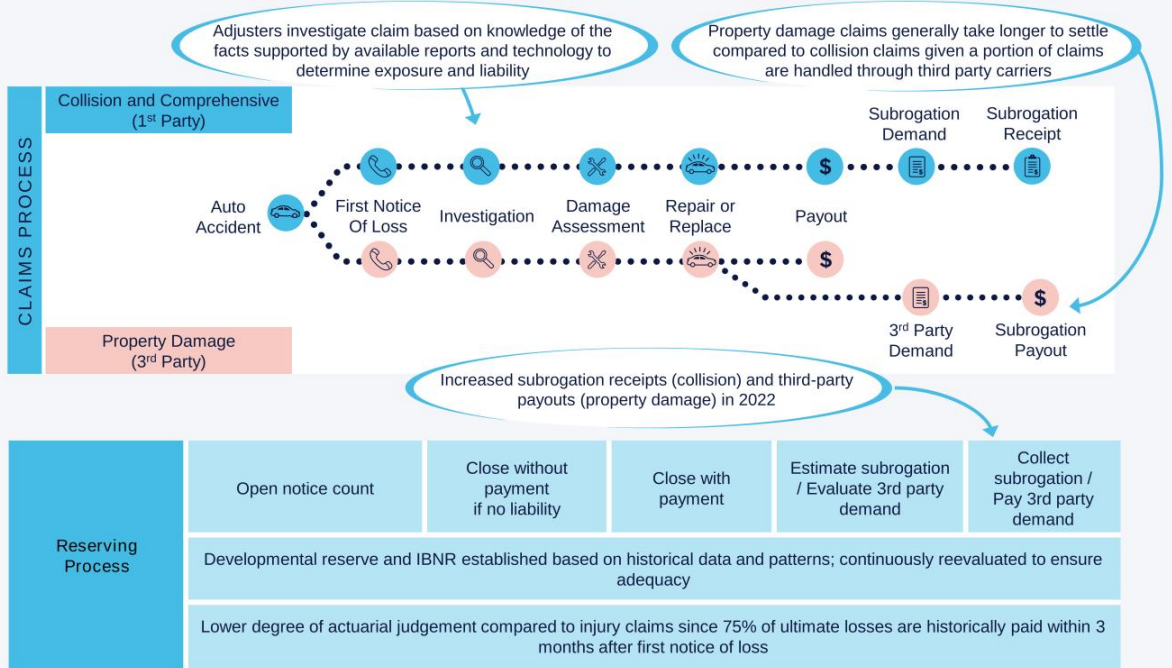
Adjusters investigate claim based on knowledge of the facts supported by available reports and technology to determine exposure and liability

Property damage claims generally take longer to settle compared to collision claims given a portion of claims are handled through third party carriers

CLAIMS PROCESS

Collision and Comprehensive (1$^{st}$ Party)

Subrogation Demand

Subrogation Receipt

Auto Accident

First Notice Of Loss

Investigation

Damage Assessment

Repair or Replace

Payout

3$^{rd}$ Party Demand

Subrogation Payout

Property Damage (3$^{rd}$ Party)

Increased subrogation receipts (collision) and third-party payouts (property damage) in 2022

| Reserving Process | Open notice count | Close without payment if no liability | Close with payment | Estimate subrogation / Evaluate 3rd party demand | Collect subrogation / Pay 3rd party demand |
|---|---|---|---|---|---|
| | Developmental reserve and IBNR established based on historical data and patterns; continuously reevaluated to ensure adequacy | | | | |
| | Lower degree of actuarial judgement compared to injury claims since 75% of ultimate losses are historically paid within 3 months after first notice of loss | | | | |